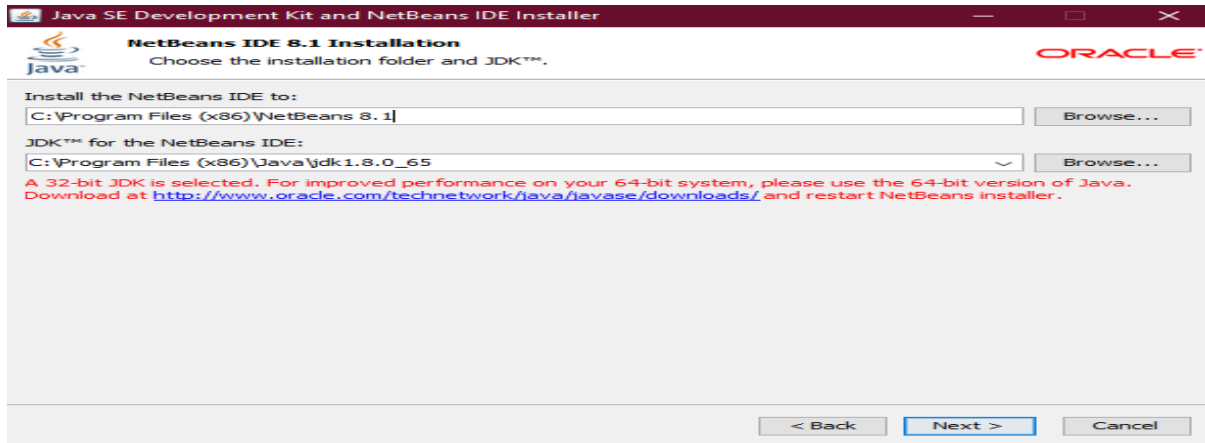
Java SE Development Kit and NetBeans IDE Installer

Java

NetBeans IDE 8.1 Installation
Choose the installation folder and JDK™.

ORACLE

Install the NetBeans IDE to:
C:\Program Files (x86)\NetBeans 8.1
Browse...

JDK™ for the NetBeans IDE:
C:\Program Files (x86)\Java\jdk1.8.0_65
Browse...

A 32-bit JDK is selected. For improved performance on your 64-bit system, please use the 64-bit version of Java. Download at http://www.oracle.com/technetwork/java/javase/downloads/ and restart NetBeans installer.

< Back
Next >
Cancel